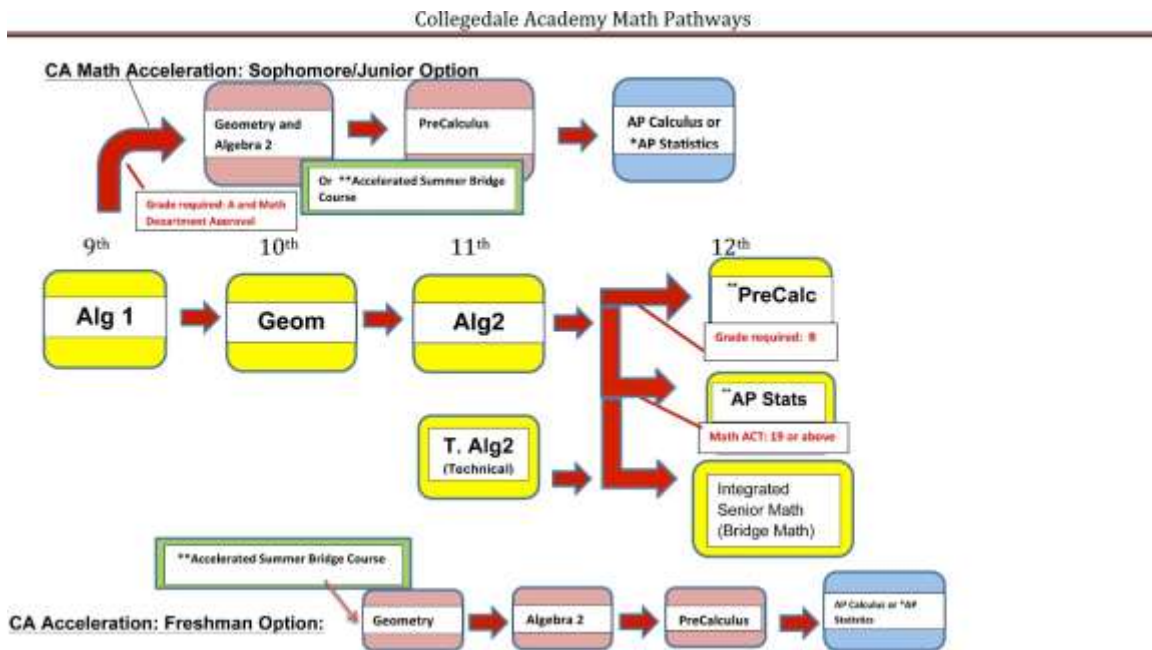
Collegedale Academy Math Pathways

CA Math Acceleration: Sophomore/Junior Option

Geometry and Algebra 2

PreCalculus

AP Calculus or *AP Statistics

Or **Accelerated Summer Bridge Course

Grade required: A and Math Department Approval

9th

10th

11th

12th

Alg 1

Geom

Alg2

**PreCalc

Grade required: B

**AP Stats

Math ACT: 19 or above

T. Alg2 (Technical)

Integrated Senior Math (Bridge Math)

**Accelerated Summer Bridge Course

CA Acceleration: Freshman Option:

Geometry

Algebra 2

PreCalculus

AP Calculus or *AP Statistics